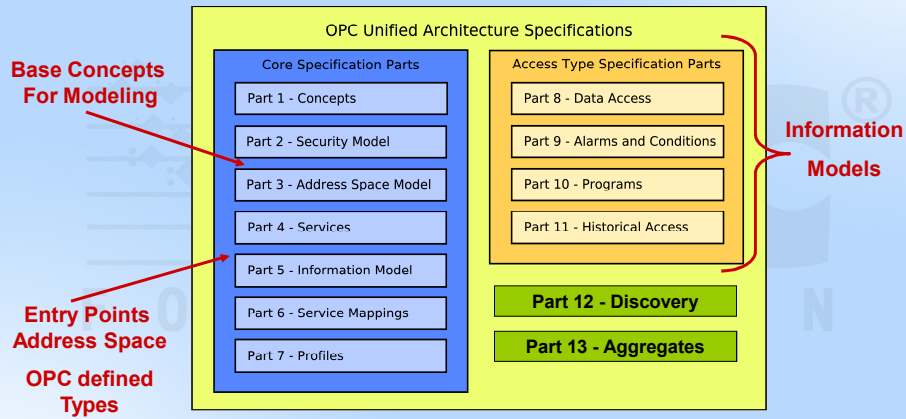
OPC Unified Architecture Specifications

Base Concepts For Modeling

Core Specification Parts

Part 1 - Concepts

Part 2 - Security Model

Part 3 - Address Space Model

Part 4 - Services

Part 5 - Information Model

Part 6 - Service Mappings

Part 7 - Profiles

Access Type Specification Parts

Part 8 - Data Access

Part 9 - Alarms and Conditions

Part 10 - Programs

Part 11 - Historical Access

Information Models

Part 12 - Discovery

Part 13 - Aggregates

Entry Points Address Space

OPC defined Types